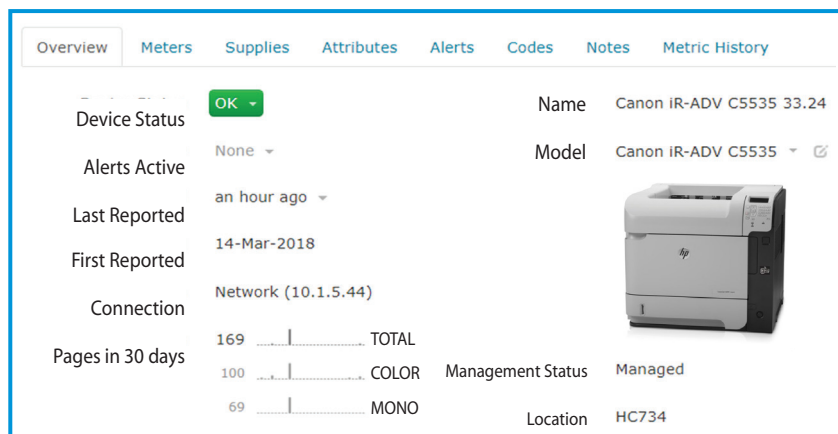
Overview Meters Supplies Attributes Alerts Codes Notes Metric History

Device Status OK

Alerts Active None

Last Reported an hour ago

First Reported 14-Mar-2018

Connection Network (10.1.5.44)

Pages in 30 days 169 TOTAL
100 COLOR
69 MONO

Name Canon iR-ADV C5535 33.24

Model Canon iR-ADV C5535

Management Status Managed

Location HC734